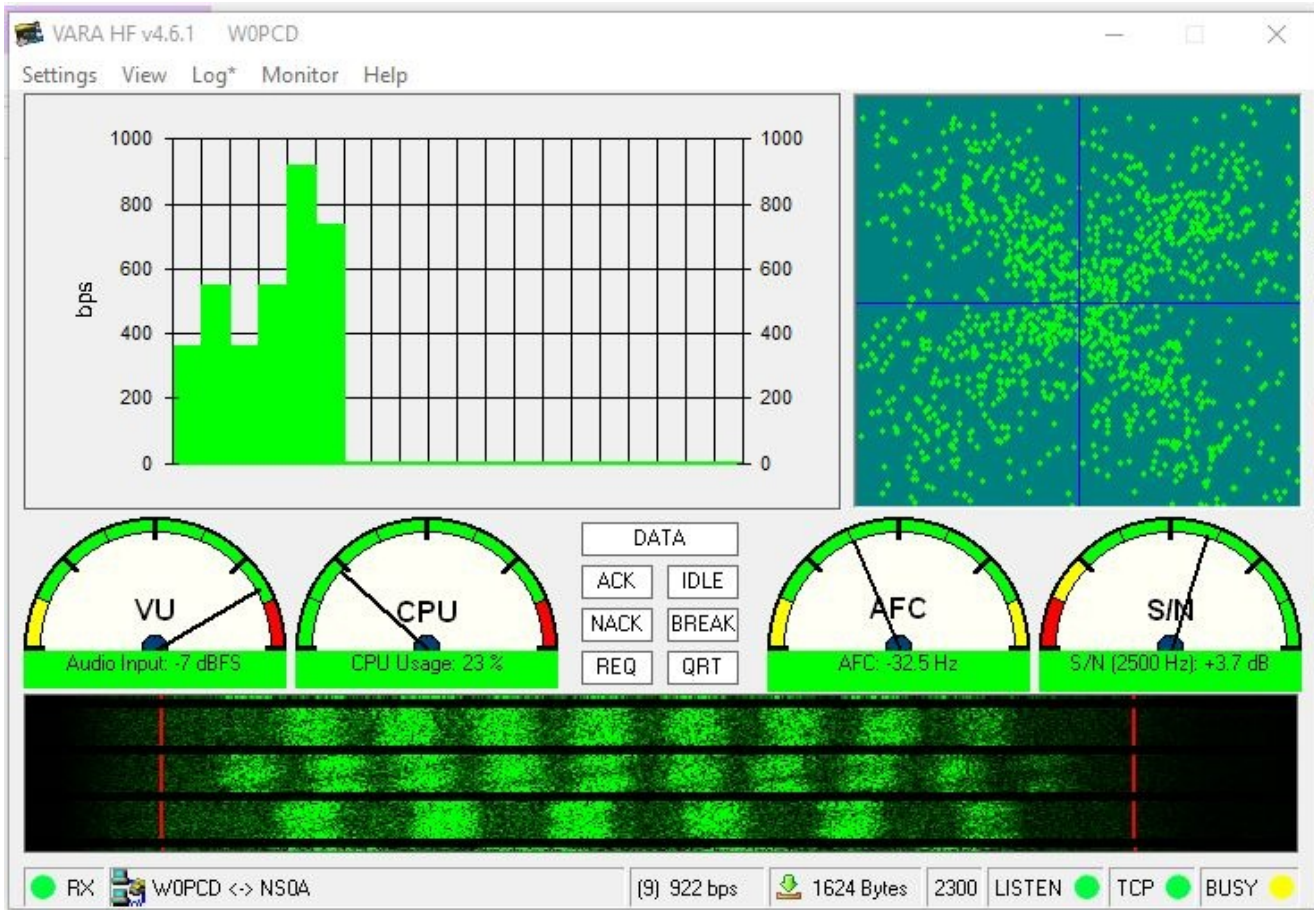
VARA HF v4.6.1 W0PCD

Settings View Log* Monitor Help

1000
800
600
400
200
0
bps
1000
800
600
400
200
0

VU
Audio Input: -7 dBFS

CPU
CPU Usage: 23 %

DATA
ACK IDLE
NACK BREAK
REQ QRT

AFC
AFC: -32.5 Hz

S/N
S/N (2500 Hz): +3.7 dB

RX W0PCD <-> NS0A (9) 922 bps 1624 Bytes 2300 LISTEN TCP BUSY